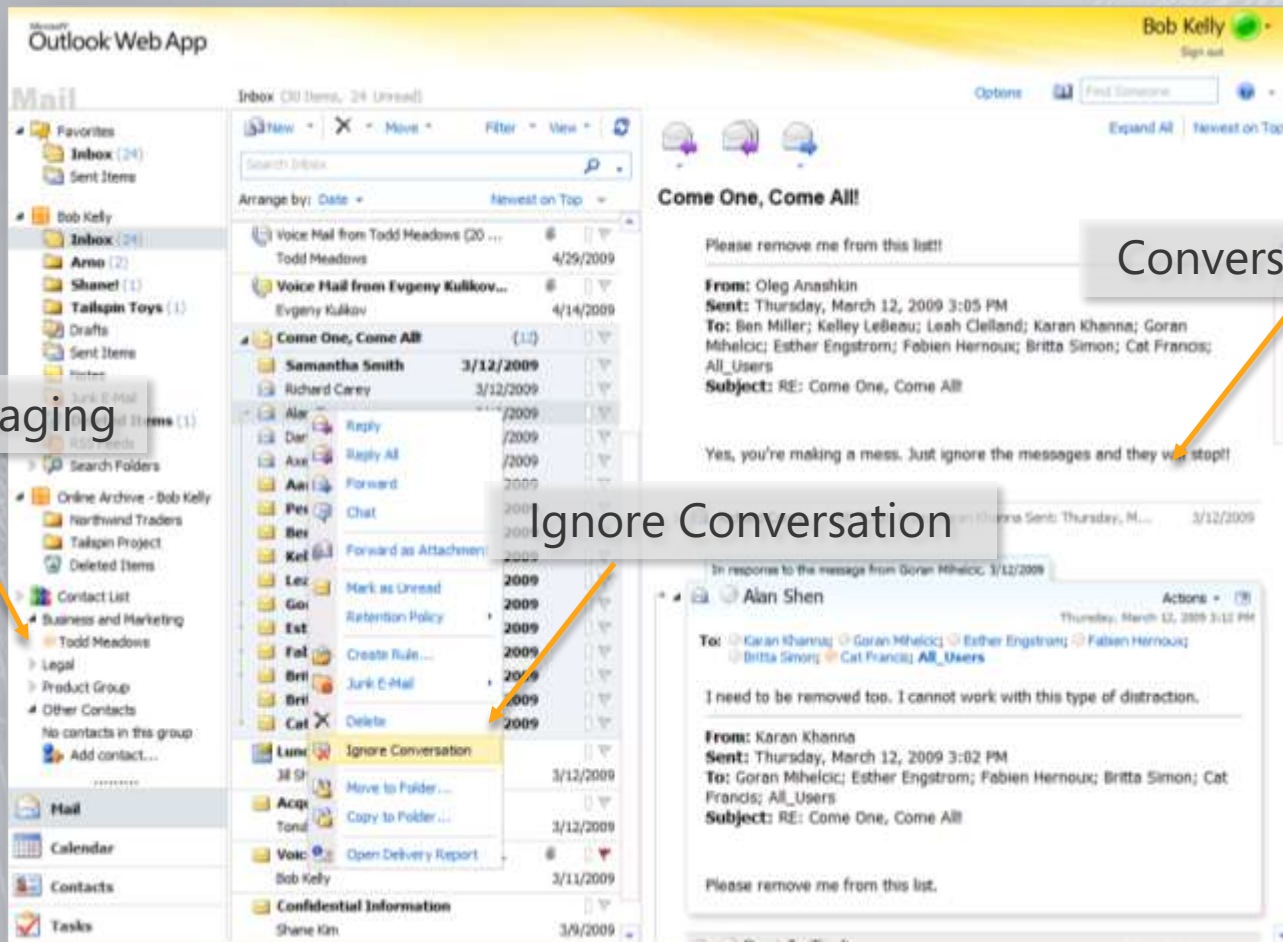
Microsoft Outlook Web App

Bob Kelly
Sign out

Mail

Options | Find Someone

Favorites
Inbox (24)
Sent Items

Bob Kelly
Inbox (24)
Arno (2)
Shane! (1)
Tailspin Toys (1)
Drafts
Sent Items
Notes
Junk E-Mail
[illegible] Items (1)
RSS Feeds
Search Folders

Online Archive - Bob Kelly
Northwind Traders
Tailspin Project
Deleted Items

Contact List
Business and Marketing
Todd Meadows
Legal
Product Group
Other Contacts
No contacts in this group
Add contact...

Mail
Calendar
Contacts
Tasks

aging

Inbox (30 Items, 24 Unread)
New | Move | Filter | View
Search Inbox
Arrange by: Date | Newest on Top

Voice Mail from Todd Meadows (20 ...
Todd Meadows 4/29/2009
Voice Mail from Evgeny Kulikov...
Evgeny Kulikov 4/14/2009
Come One, Come All! (12)
Samantha Smith 3/12/2009
Richard Carey 3/12/2009
Ala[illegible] /2009
Dar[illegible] /2009
Axe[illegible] /2009
Aa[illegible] 2009
Per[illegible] 2009
Ber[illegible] 2009
Kel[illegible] 2009
Lea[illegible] 2009
Go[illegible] 2009
Est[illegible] 2009
Fal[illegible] 2009
Bri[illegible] 2009
Bri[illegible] 2009
Cat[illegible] 2009
Lun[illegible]
Jill Sh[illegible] 3/12/2009
Acq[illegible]
Tona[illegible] 3/12/2009
Voic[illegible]
Bob Kelly 3/11/2009
Confidential Information
Shane Kim 3/9/2009

Reply
Reply All
Forward
Chat
Forward as Attachment
Mark as Unread
Retention Policy
Create Rule...
Junk E-Mail
Delete
Ignore Conversation
Move to Folder...
Copy to Folder...
Open Delivery Report

Ignore Conversation

Expand All | Newest on Top

Come One, Come All!

Convers

Please remove me from this list!!

From: Oleg Anashkin
Sent: Thursday, March 12, 2009 3:05 PM
To: Ben Miller; Kelley LeBeau; Leah Clelland; Karan Khanna; Goran Mihelcic; Esther Engstrom; Fabien Hernoux; Britta Simon; Cat Francis; All_Users
Subject: RE: Come One, Come All!

Yes, you're making a mess. Just ignore the messages and they w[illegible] stop!!

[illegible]an Khanna Sent: Thursday, M... 3/12/2009

In response to the message from Goran Mihelcic, 3/12/2009

Alan Shen
Actions
Thursday, March 12, 2009 3:12 PM
To: Karan Khanna; Goran Mihelcic; Esther Engstrom; Fabien Hernoux; Britta Simon; Cat Francis; All_Users

I need to be removed too. I cannot work with this type of distraction.

From: Karan Khanna
Sent: Thursday, March 12, 2009 3:02 PM
To: Goran Mihelcic; Esther Engstrom; Fabien Hernoux; Britta Simon; Cat Francis; All_Users
Subject: RE: Come One, Come All!

Please remove me from this list.